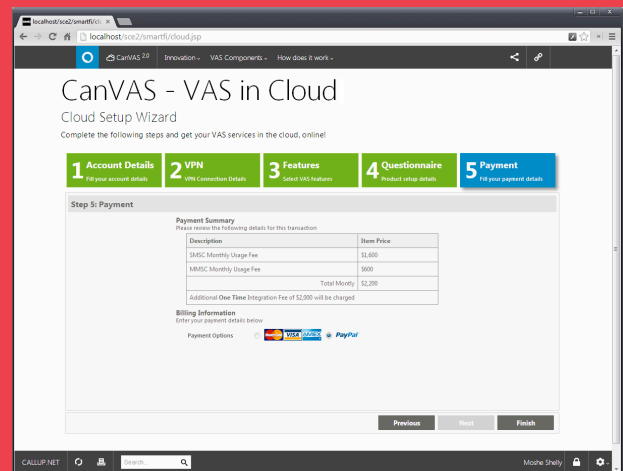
localhost/sce2/smartfi/cl ×

localhost/sce2/smartfi/cloud.jsp

CanVAS 2.0 Innovation VAS Components How does it work

CanVAS - VAS in Cloud

Cloud Setup Wizard

Complete the following steps and get your VAS services in the cloud, online!

1 Account Details Fill your account details

2 VPN VPN Connection Details

3 Features Select VAS features

4 Questionnaire Product setup details

5 Payment Fill your payment details

Step 5: Payment

Payment Summary
Please review the following details for this transaction

| Description | Item Price |
|---|---|
| SMSC Monthly Usage Fee | $1,600 |
| MMSC Monthly Usage Fee | $600 |
| Total Montly | $2,200 |
| Additional One Time Integration Fee of $2,000 will be charged | |

Billing Information
Enter your payment details below

Payment Options VISA AMEX PayPal

Previous Next Finish

CALLUP.NET Search... Moshe Shelly